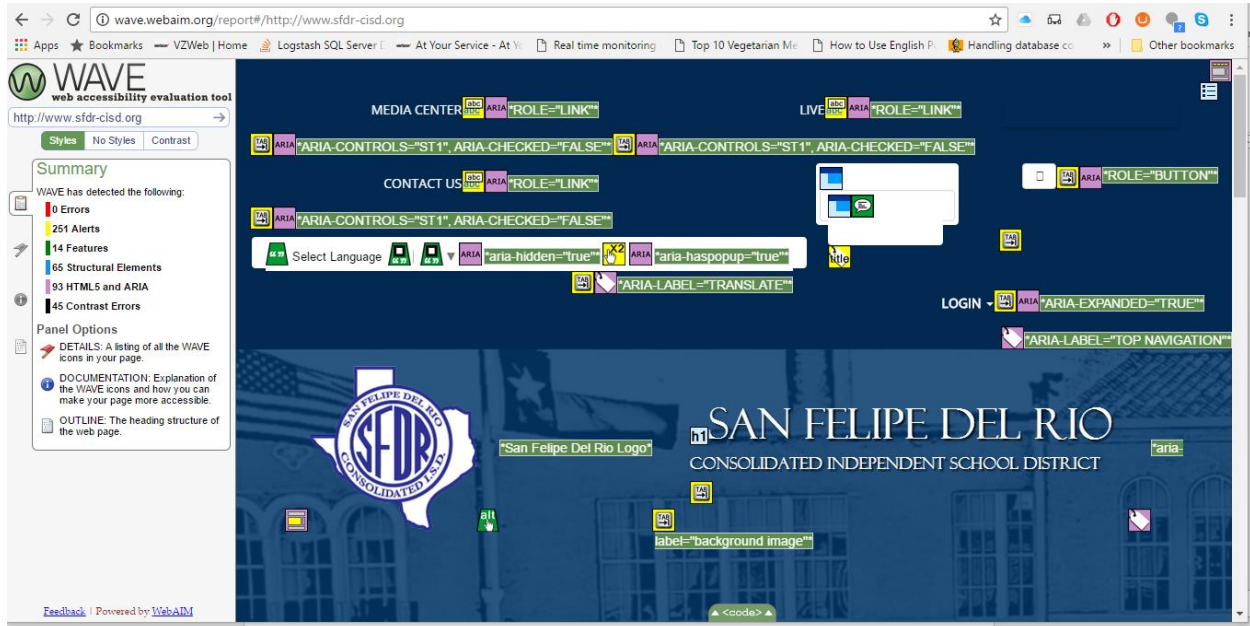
wave.webaim.org/report#/http://www.sfdr-cisd.org

Apps Bookmarks VZWeb | Home Logstash SQL Server At Your Service - At Y Real time monitoring Top 10 Vegetarian Me How to Use English P Handling database co » Other bookmarks

WAVE
web accessibility evaluation tool

http://www.sfdr-cisd.org

Styles No Styles Contrast

Summary
WAVE has detected the following:
0 Errors
251 Alerts
14 Features
65 Structural Elements
93 HTML5 and ARIA
45 Contrast Errors

Panel Options
DETAILS: A listing of all the WAVE icons in your page.
DOCUMENTATION: Explanation of the WAVE icons and how you can make your page more accessible.
OUTLINE: The heading structure of the web page.

Feedback | Powered by WebAIM

MEDIA CENTER ARIA "ROLE="LINK""
LIVE ARIA "ROLE="LINK""
ARIA "ARIA-CONTROLS="ST1", ARIA-CHECKED="FALSE"" ARIA "ARIA-CONTROLS="ST1", ARIA-CHECKED="FALSE""
CONTACT US ARIA "ROLE="LINK""
ARIA "ROLE="BUTTON""
ARIA "ARIA-CONTROLS="ST1", ARIA-CHECKED="FALSE""
Select Language ARIA "aria-hidden="true"" X2 ARIA "aria-haspopup="true""
title
"ARIA-LABEL="TRANSLATE""
LOGIN ARIA "ARIA-EXPANDED="TRUE""
"ARIA-LABEL="TOP NAVIGATION""

SAN FELIPE DEL RIO CONSOLIDATED I.S.D. SFDR
"San Felipe Del Rio Logo"
h1 SAN FELIPE DEL RIO
CONSOLIDATED INDEPENDENT SCHOOL DISTRICT
"aria-
alt
label="background image""
▲ <code> ▲